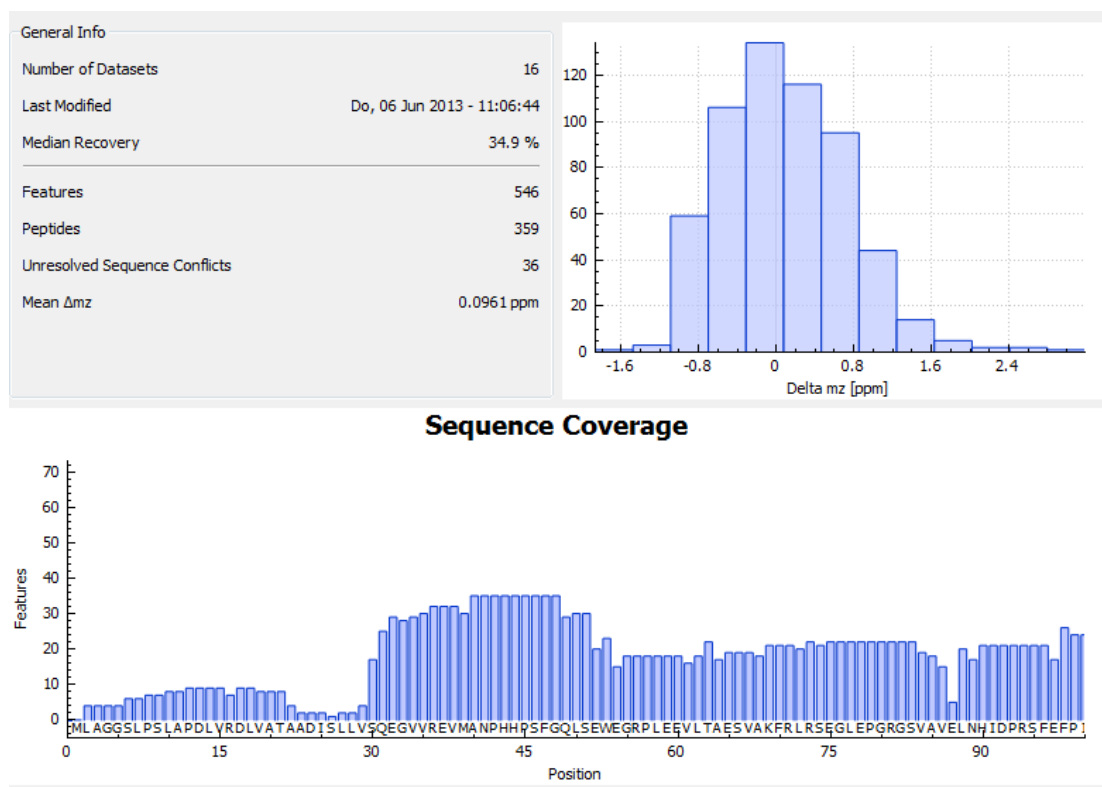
General Info

| | |
|---|---|
| Number of Datasets | 16 |
| Last Modified | Do, 06 Jun 2013 - 11:06:44 |
| Median Recovery | 34.9 % |
| Features | 546 |
| Peptides | 359 |
| Unresolved Sequence Conflicts | 36 |
| Mean Δmz | 0.0961 ppm |

120
100
80
60
40
20
0
-1.6 -0.8 0 0.8 1.6 2.4
Delta mz [ppm]

Sequence Coverage

70
60
50
40
30
20
10
0
Features
MLAGGSLPSLAPDLVRDLVATAADISLLVSQEGVVREVMANPHHPSFGQLSEWEGRPLEEVLTAESVAKFRLRSEGLEPGRGSVAVELNHIDPRSFEFPI
0 15 30 45 60 75 90
Position